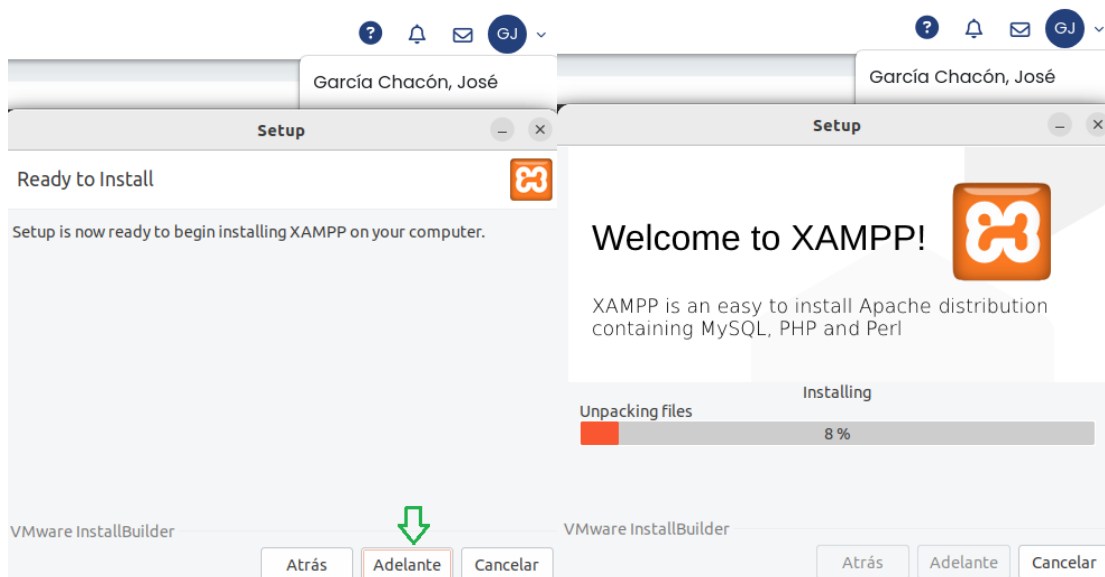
GJ

García Chacón, José

Setup

Ready to Install

Setup is now ready to begin installing XAMPP on your computer.

VMware InstallBuilder

Atrás Adelante Cancelar

GJ

García Chacón, José

Setup

Welcome to XAMPP!

XAMPP is an easy to install Apache distribution containing MySQL, PHP and Perl

Installing

Unpacking files

8 %

VMware InstallBuilder

Atrás Adelante Cancelar